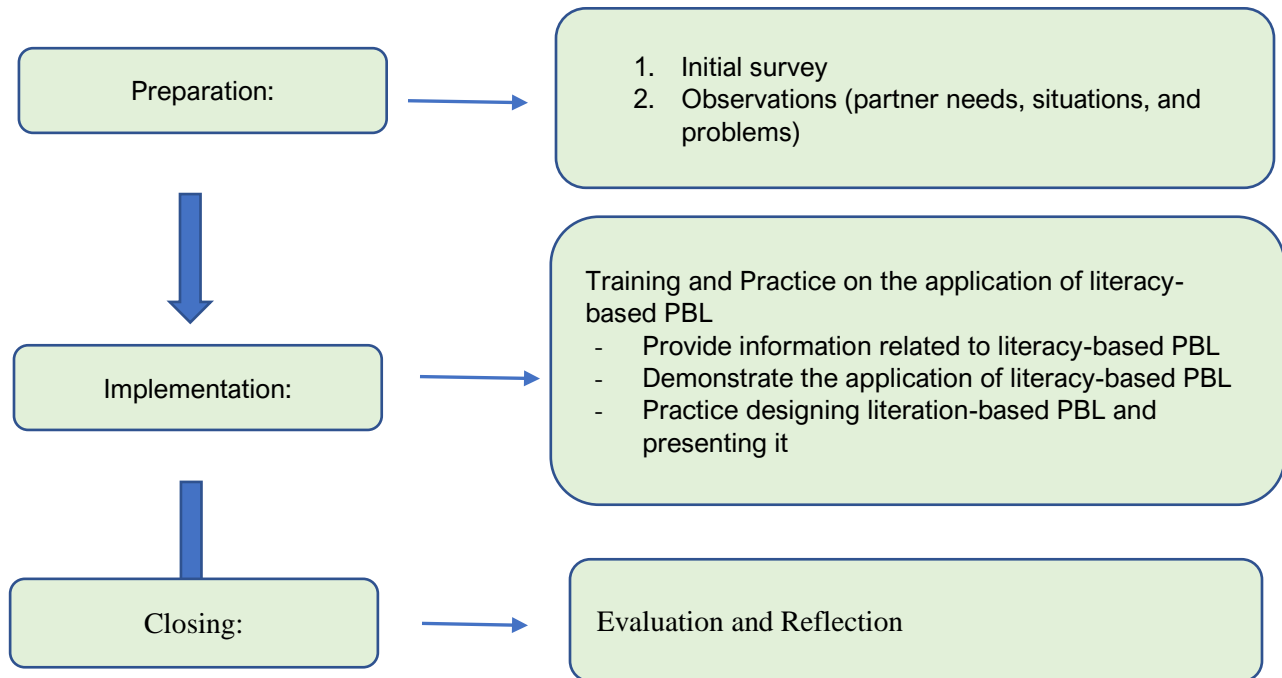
Preparation:

1. Initial survey
2. Observations (partner needs, situations, and problems)

Implementation:

Training and Practice on the application of literacy-based PBL
- Provide information related to literacy-based PBL
- Demonstrate the application of literacy-based PBL
- Practice designing literation-based PBL and presenting it

Closing:

Evaluation and Reflection